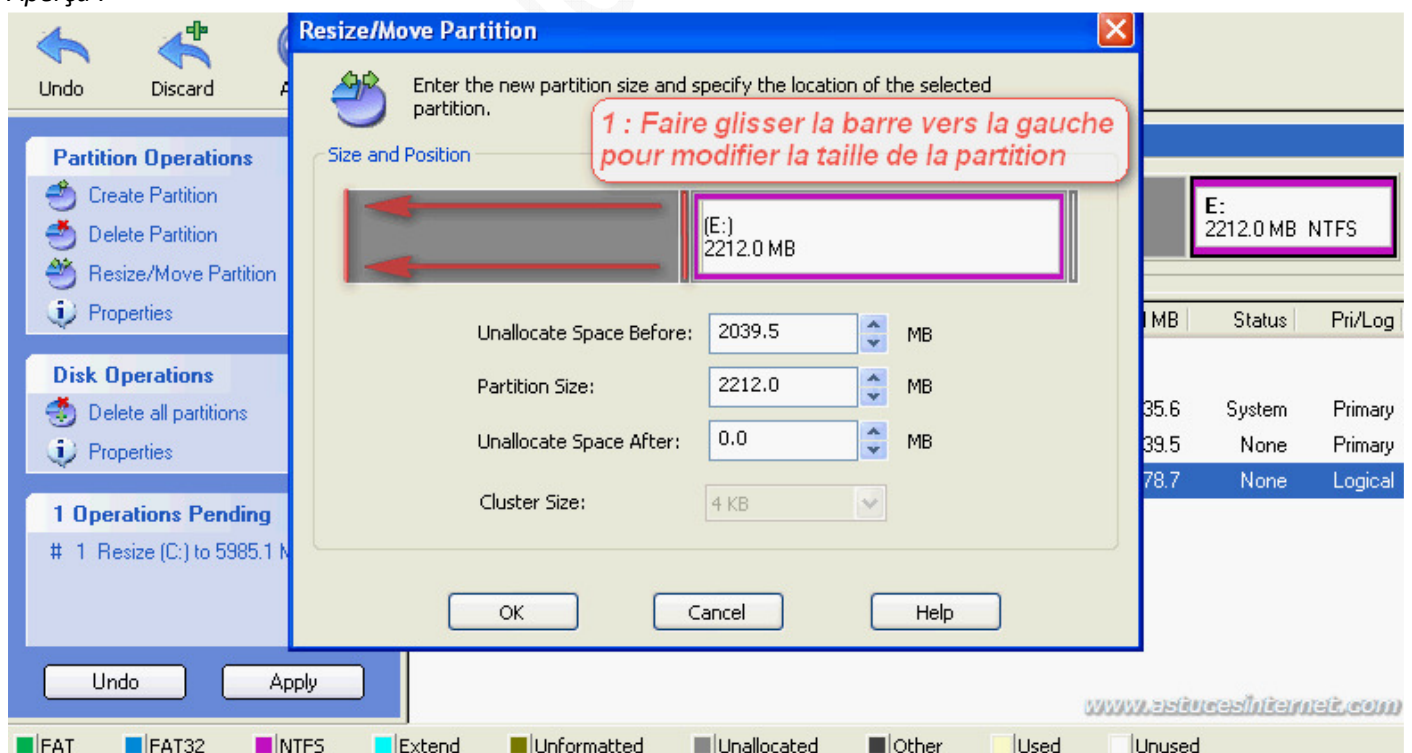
Aperçu :

Undo Discard A

Partition Operations
Create Partition
Delete Partition
Resize/Move Partition
Properties

Disk Operations
Delete all partitions
Properties

1 Operations Pending
# 1 Resize (C:) to 5985.1 M

Undo Apply

Resize/Move Partition

Enter the new partition size and specify the location of the selected partition.

1 : Faire glisser la barre vers la gauche pour modifier la taille de la partition

Size and Position

(E:)
2212.0 MB

Unallocate Space Before: 2039.5 MB
Partition Size: 2212.0 MB
Unallocate Space After: 0.0 MB
Cluster Size: 4 KB

OK Cancel Help

E:
2212.0 MB NTFS

| MB | Status | Pri/Log |
|---|---|---|
| 35.6 | System | Primary |
| 39.5 | None | Primary |
| 78.7 | None | Logical |

www.astucesinternet.com

FAT FAT32 NTFS Extend Unformatted Unallocated Other Used Unused